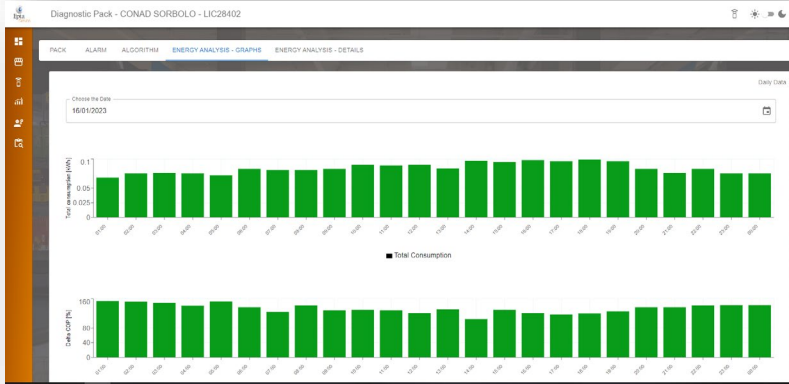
Diagnostic Pack - CONAD SORBOLO - LIC28402

PACK ALARM ALGORITHM ENERGY ANALYSIS - GRAPHS ENERGY ANALYSIS - DETAILS

Daily Data

Choose the Date
16/01/2023

Total consumption [kWh]
0.1
0.075
0.05
0.025
0

01:00 02:00 03:00 04:00 05:00 06:00 07:00 08:00 09:00 10:00 11:00 12:00 13:00 14:00 15:00 16:00 17:00 18:00 19:00 20:00 21:00 22:00 23:00 00:00

Total Consumption

Delta COP [%]
160
120
80
40
0

01:00 02:00 03:00 04:00 05:00 06:00 07:00 08:00 09:00 10:00 11:00 12:00 13:00 14:00 15:00 16:00 17:00 18:00 19:00 20:00 21:00 22:00 23:00 00:00